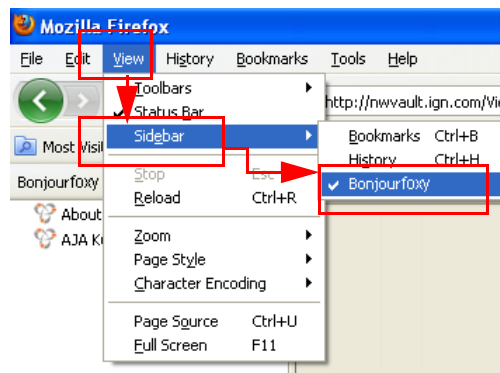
Mozilla Firefox

File Edit View History Bookmarks Tools Help

http://nwvault.ign.com/Vi

Most Visit

Bonjourfoxy

About

AJA K

Toolbars
Status Bar
Sidebar
Stop Esc
Reload Ctrl+R
Zoom
Page Style
Character Encoding
Page Source Ctrl+U
Full Screen F11

Bookmarks Ctrl+B
History Ctrl+H
Bonjourfoxy